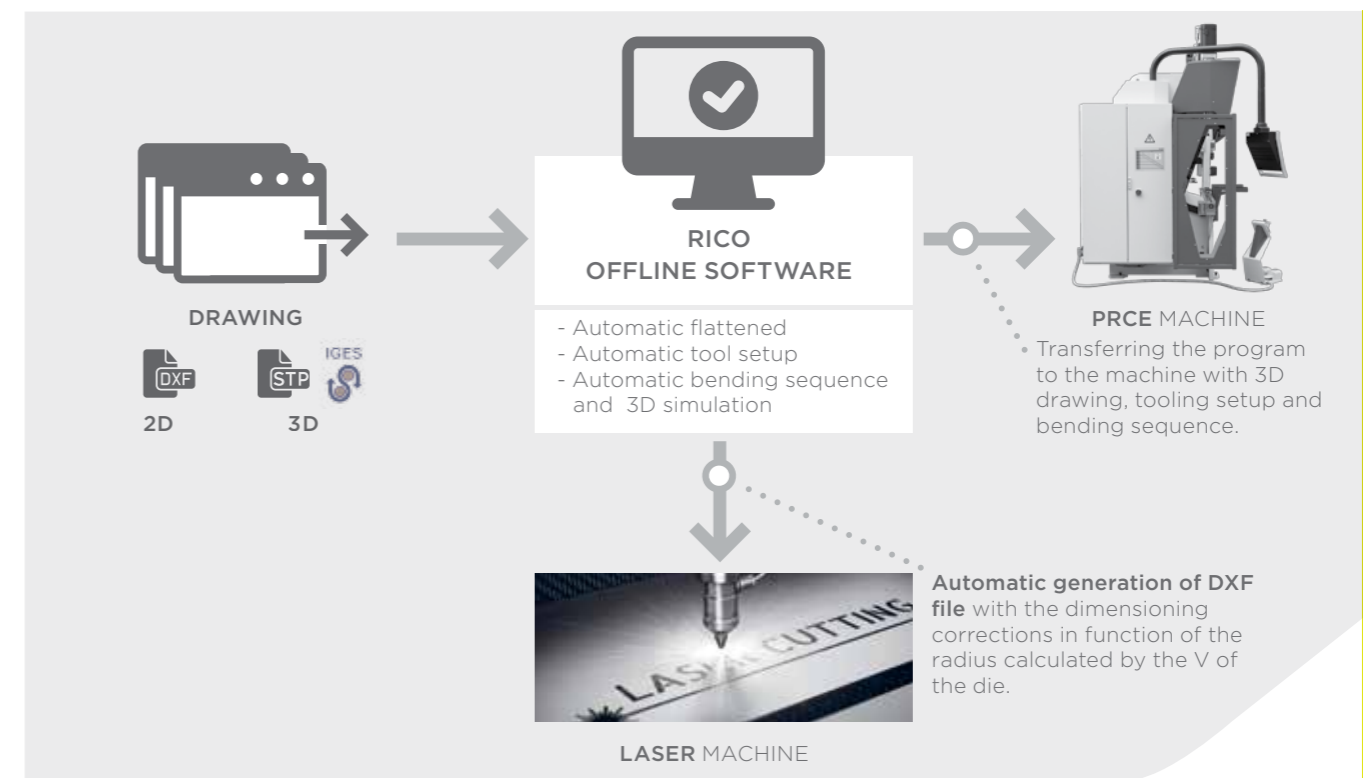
DRAWING

DXF

STP

IGES

2D

3D

RICO
OFFLINE SOFTWARE

- Automatic flattened
- Automatic tool setup
- Automatic bending sequence and 3D simulation

PRCE MACHINE

Transferring the program to the machine with 3D drawing, tooling setup and bending sequence.

LASER CUTTING

Automatic generation of DXF file with the dimensioning corrections in function of the radius calculated by the V of the die.

LASER MACHINE